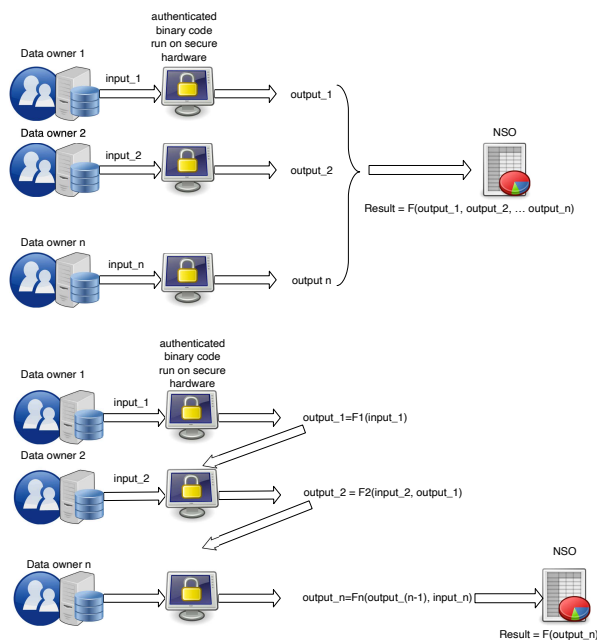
authenticated binary code run on secure hardware

Data owner 1

input_1

output_1

Data owner 2

input_2

output_2

NSO

Result = F(output_1, output_2, … output_n)

Data owner n

input_n

output n

authenticated binary code run on secure hardware

Data owner 1

input_1

output_1=F1(input_1)

Data owner 2

input_2

output_2 = F2(input_2, output_1)

NSO

Data owner n

output_n=Fn(output_(n-1), input_n)

Result = F(output_n)